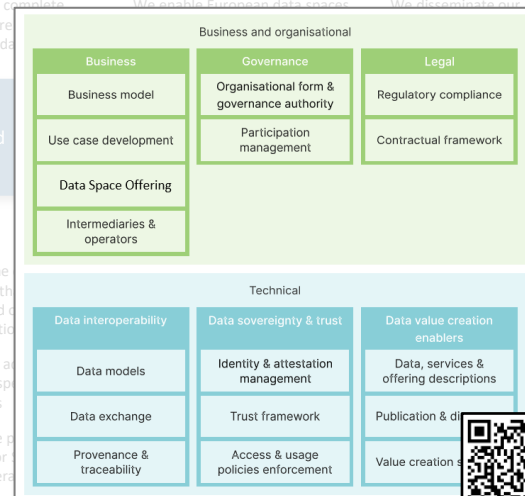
complete We enable European data spaces We disseminate our

Business and organisational

Business
Business model
Use case development
Data Space Offering
Intermediaries & operators

Governance
Organisational form & governance authority
Participation management

Legal
Regulatory compliance
Contractual framework

Technical

Data interoperability
Data models
Data exchange
Provenance & traceability

Data sovereignty & trust
Identity & attestation management
Trust framework
Access & usage policies enforcement

Data value creation enablers
Data, services & offering descriptions
Publication & di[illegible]
Value creation s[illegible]